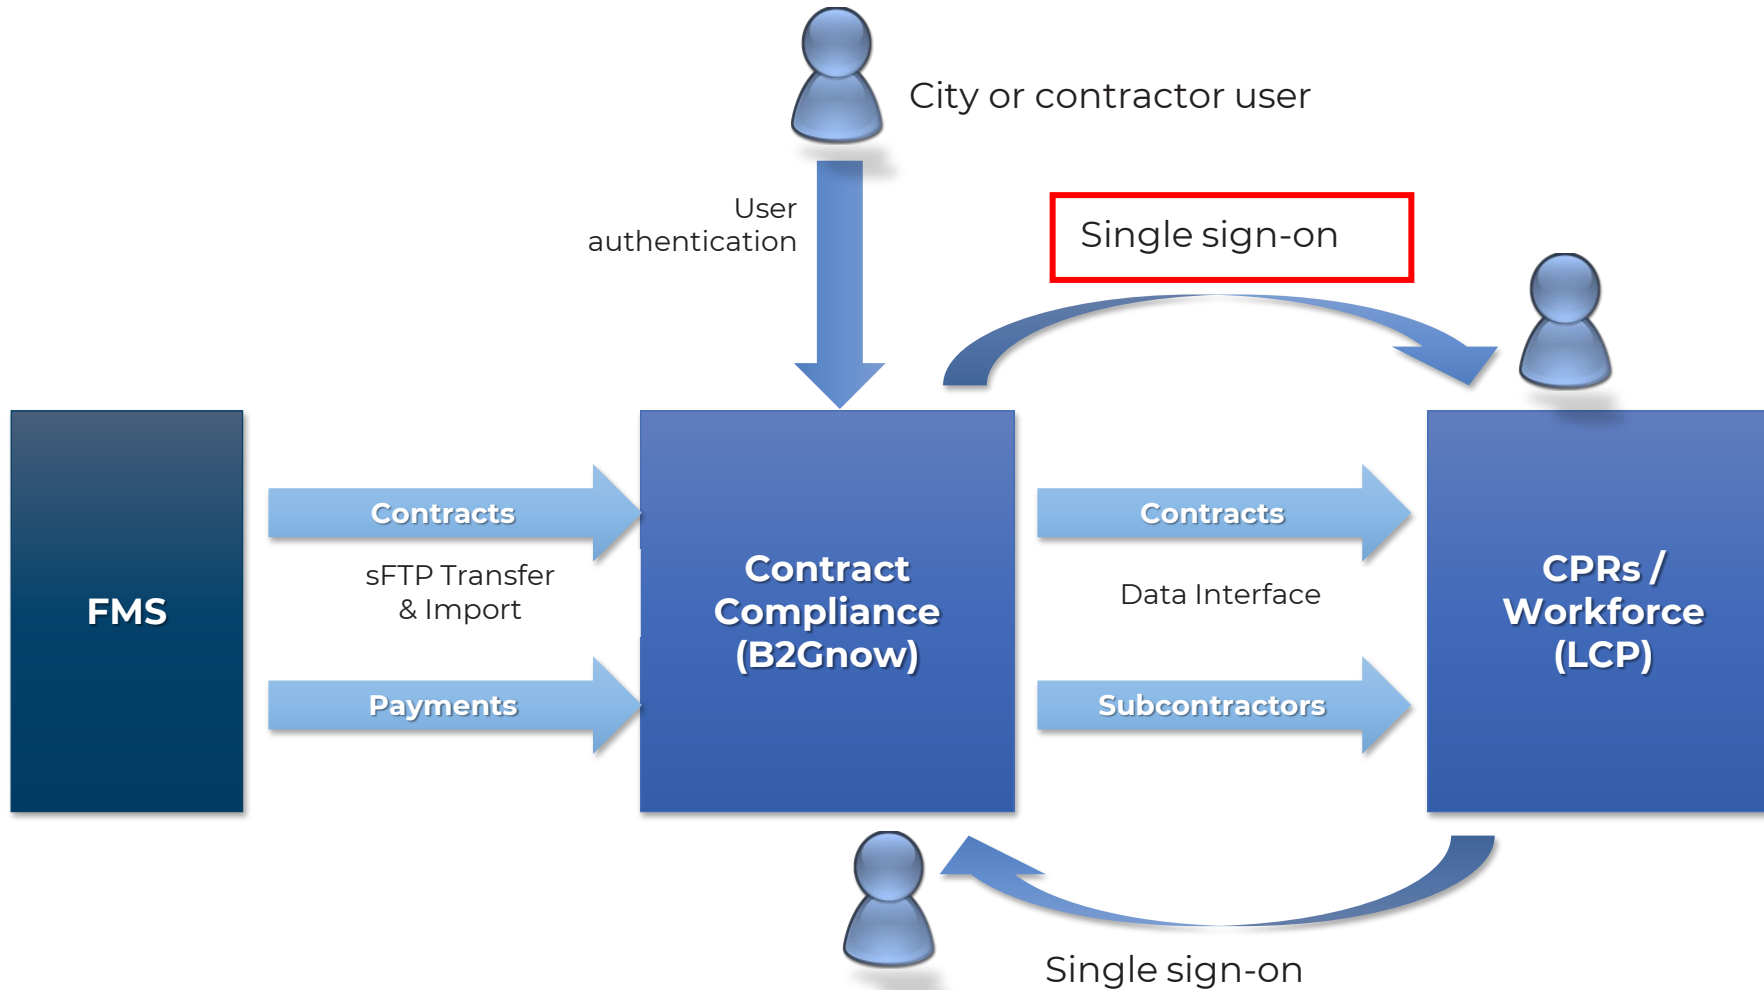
City or contractor user

User authentication

Single sign-on

FMS

Contracts

sFTP Transfer & Import

Payments

Contract Compliance (B2Gnow)

Contracts

Data Interface

Subcontractors

CPRs / Workforce (LCP)

Single sign-on